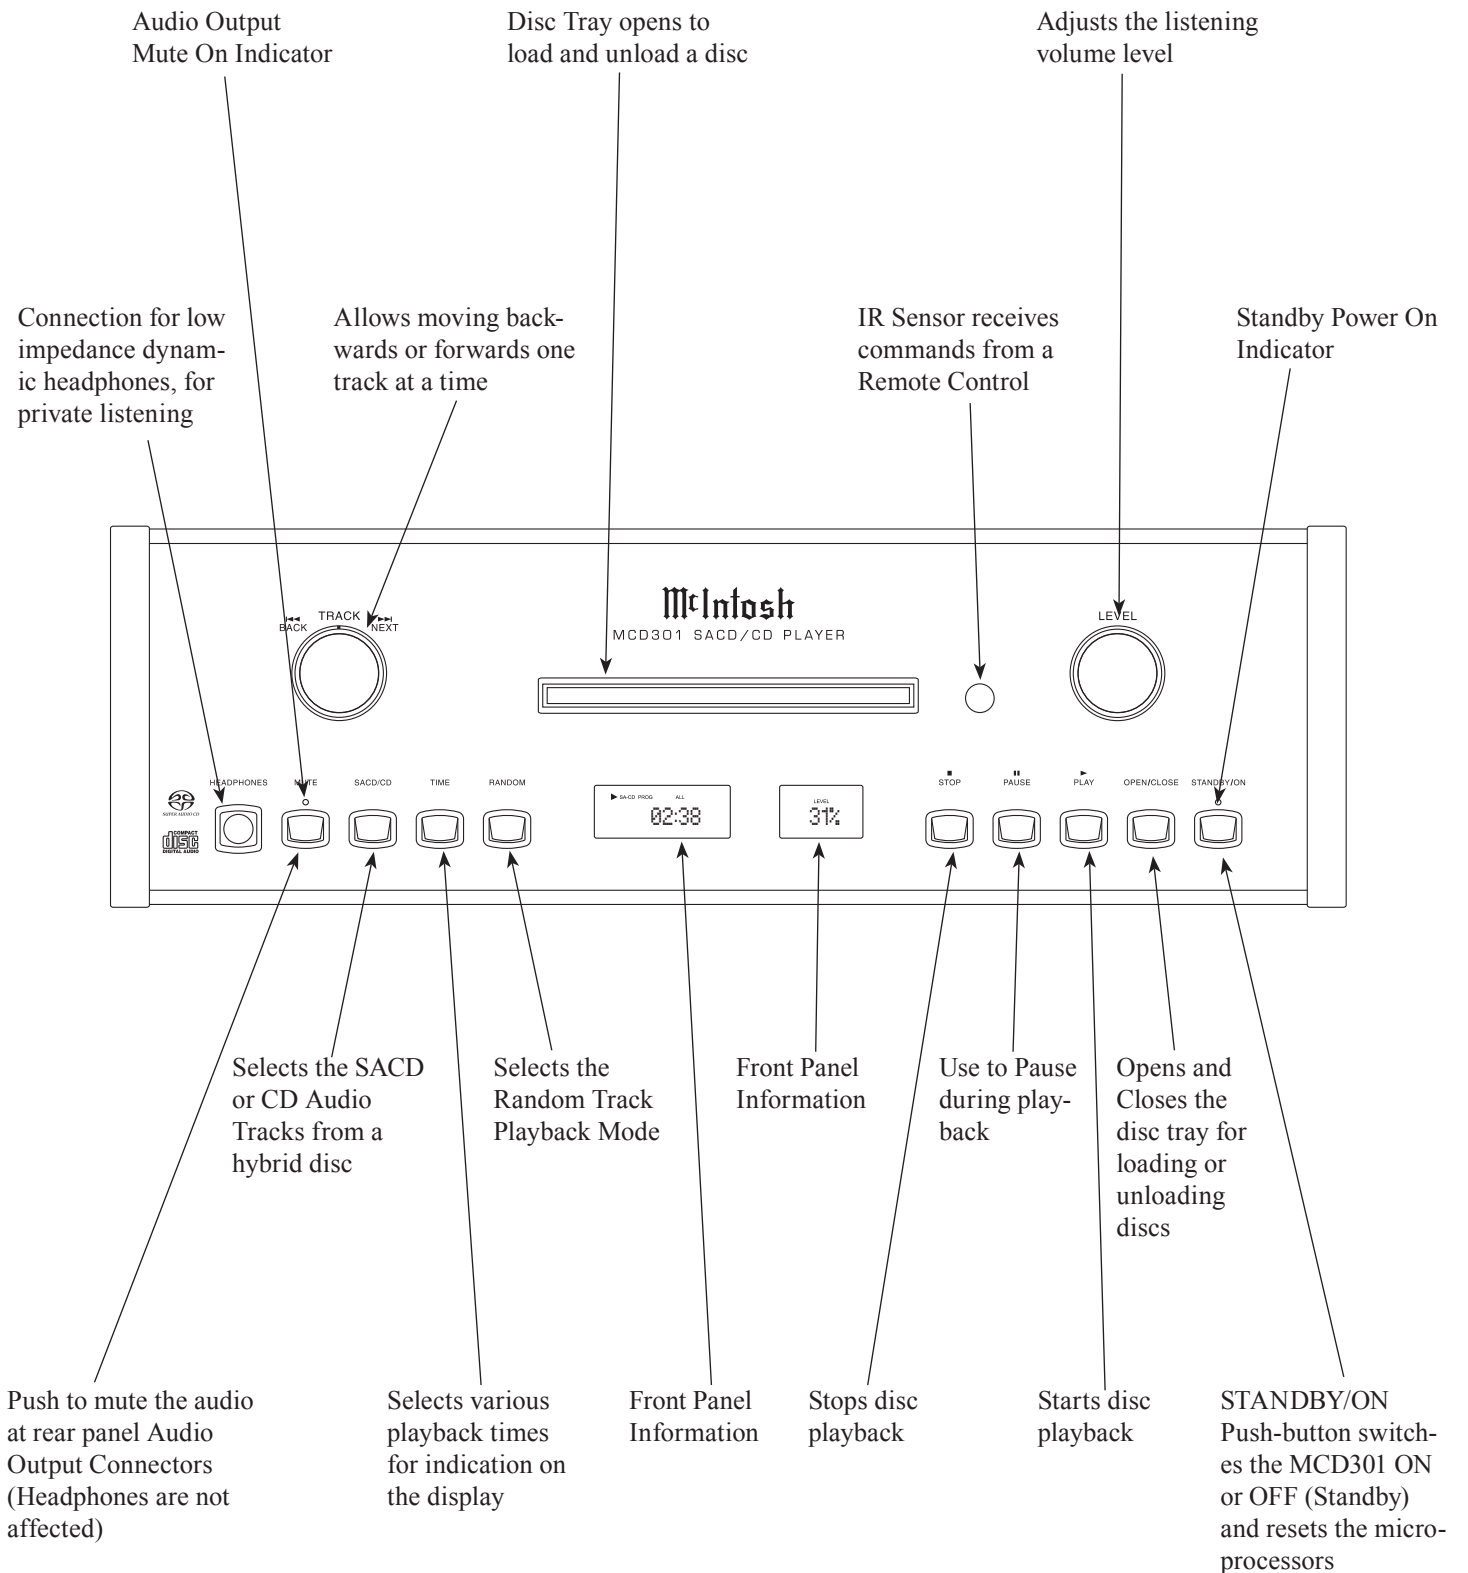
Audio Output Mute On Indicator

Disc Tray opens to load and unload a disc

Adjusts the listening volume level

Connection for low impedance dynamic headphones, for private listening

Allows moving backwards or forwards one track at a time

IR Sensor receives commands from a Remote Control

Standby Power On Indicator

McIntosh
MCD301 SACD/CD PLAYER

TRACK
BACK
NEXT

LEVEL

SUPER AUDIO CD

COMPACT disc DIGITAL AUDIO

HEADPHONES

MUTE

SACD/CD

TIME

RANDOM

SA-CD PROG ALL
02:38

LEVEL
31%

STOP

PAUSE

PLAY

OPEN/CLOSE

STANDBY/ON

Selects the SACD or CD Audio Tracks from a hybrid disc

Selects the Random Track Playback Mode

Front Panel Information

Use to Pause during playback

Opens and Closes the disc tray for loading or unloading discs

Push to mute the audio at rear panel Audio Output Connectors (Headphones are not affected)

Selects various playback times for indication on the display

Front Panel Information

Stops disc playback

Starts disc playback

STANDBY/ON Push-button switches the MCD301 ON or OFF (Standby) and resets the microprocessors